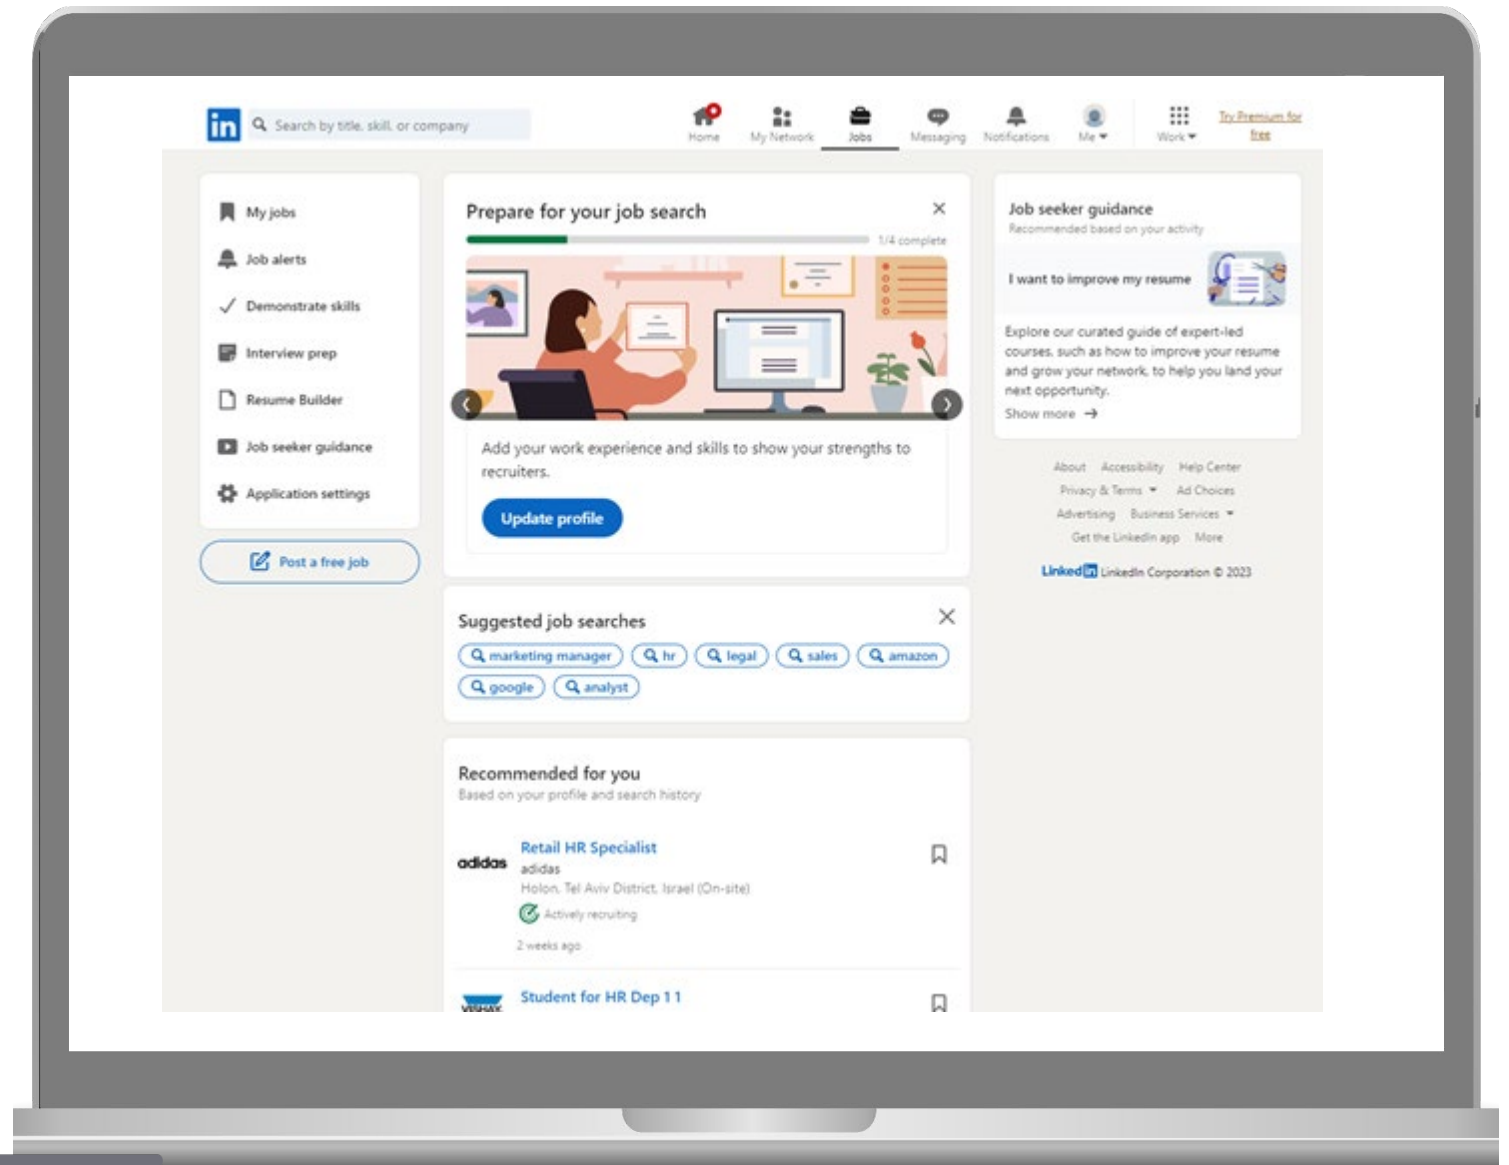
in Search by title, skill, or company

Home My Network Jobs Messaging Notifications Me Work Try Premium for free

My jobs
Job alerts
Demonstrate skills
Interview prep
Resume Builder
Job seeker guidance
Application settings

Post a free job

Prepare for your job search
1/4 complete

Add your work experience and skills to show your strengths to recruiters.

Update profile

Suggested job searches
marketing manager hr legal sales amazon google analyst

Recommended for you
Based on your profile and search history

adidas
Retail HR Specialist
adidas
Holon, Tel Aviv District, Israel (On-site)
Actively recruiting
2 weeks ago

VISHAY
Student for HR Dep 1 1

Job seeker guidance
Recommended based on your activity

I want to improve my resume

Explore our curated guide of expert-led courses, such as how to improve your resume and grow your network, to help you land your next opportunity.
Show more

About Accessibility Help Center
Privacy & Terms Ad Choices
Advertising Business Services
Get the LinkedIn app More

LinkedIn LinkedIn Corporation © 2023